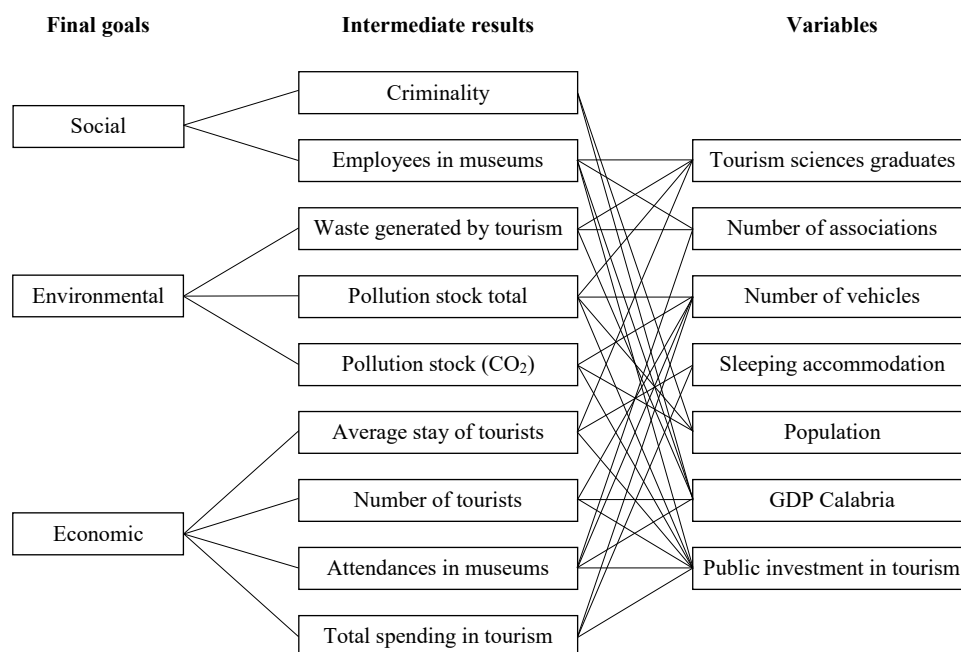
Final goals

Intermediate results

Variables

Social

Environmental

Economic

Criminality

Employees in museums

Waste generated by tourism

Pollution stock total

Pollution stock ($CO_2$)

Average stay of tourists

Number of tourists

Attendances in museums

Total spending in tourism

Tourism sciences graduates

Number of associations

Number of vehicles

Sleeping accommodation

Population

GDP Calabria

Public investment in tourism